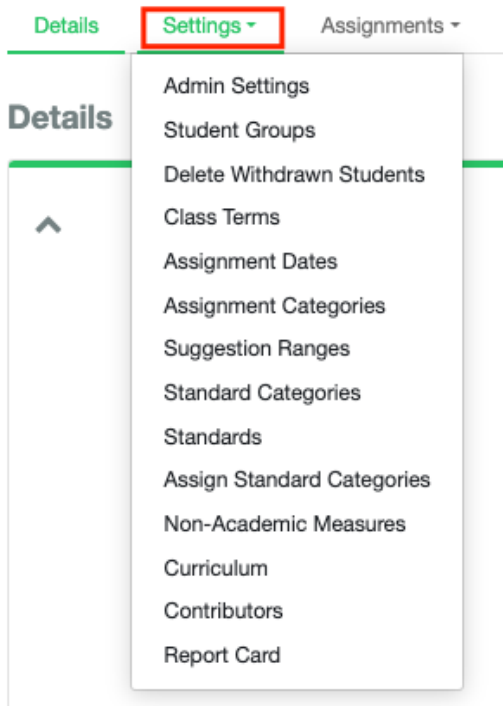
Details Settings Assignments

Details

Admin Settings
Student Groups
Delete Withdrawn Students
Class Terms
Assignment Dates
Assignment Categories
Suggestion Ranges
Standard Categories
Standards
Assign Standard Categories
Non-Academic Measures
Curriculum
Contributors
Report Card